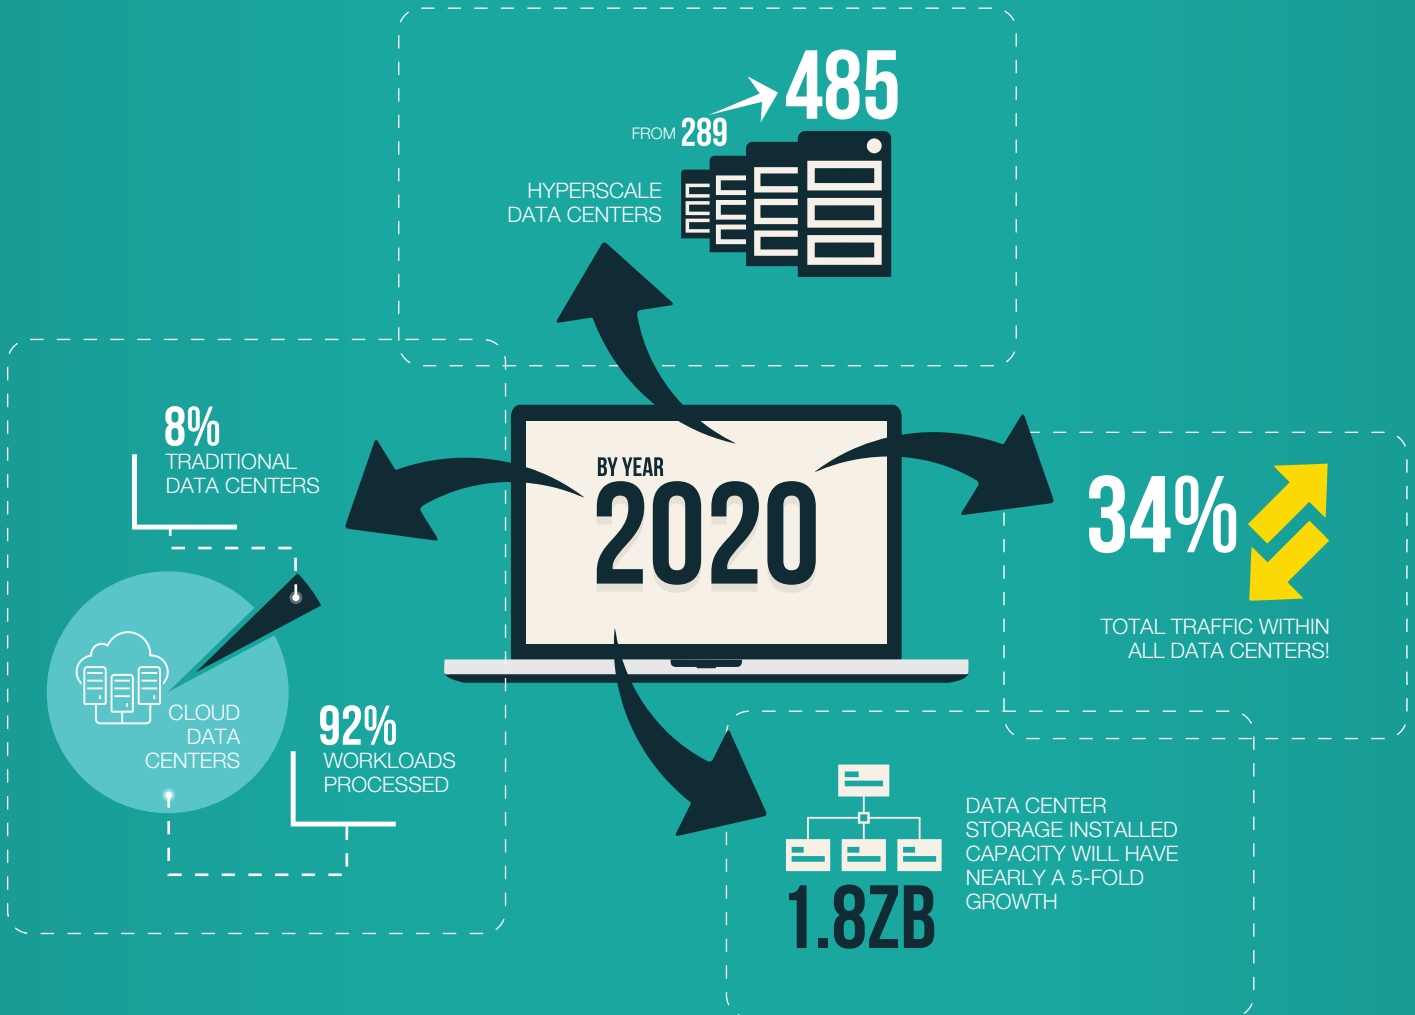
485

FROM 289

HYPERSCALE DATA CENTERS

8%
TRADITIONAL DATA CENTERS

BY YEAR
2020

34%

TOTAL TRAFFIC WITHIN ALL DATA CENTERS!

CLOUD DATA CENTERS

92%
WORKLOADS PROCESSED

1.8ZB

DATA CENTER STORAGE INSTALLED CAPACITY WILL HAVE NEARLY A 5-FOLD GROWTH